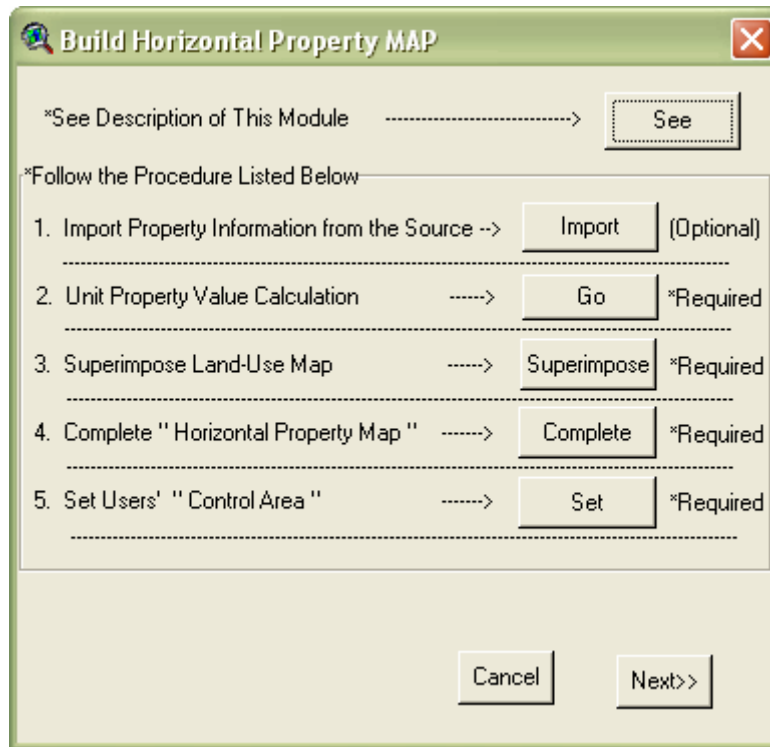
Build Horizontal Property MAP

*See Description of This Module ----------------------------> See

*Follow the Procedure Listed Below

1. Import Property Information from the Source --> Import (Optional)

2. Unit Property Value Calculation ------> Go *Required

3. Superimpose Land-Use Map ------> Superimpose *Required

4. Complete " Horizontal Property Map " ------> Complete *Required

5. Set Users' " Control Area " ------> Set *Required

Cancel Next>>